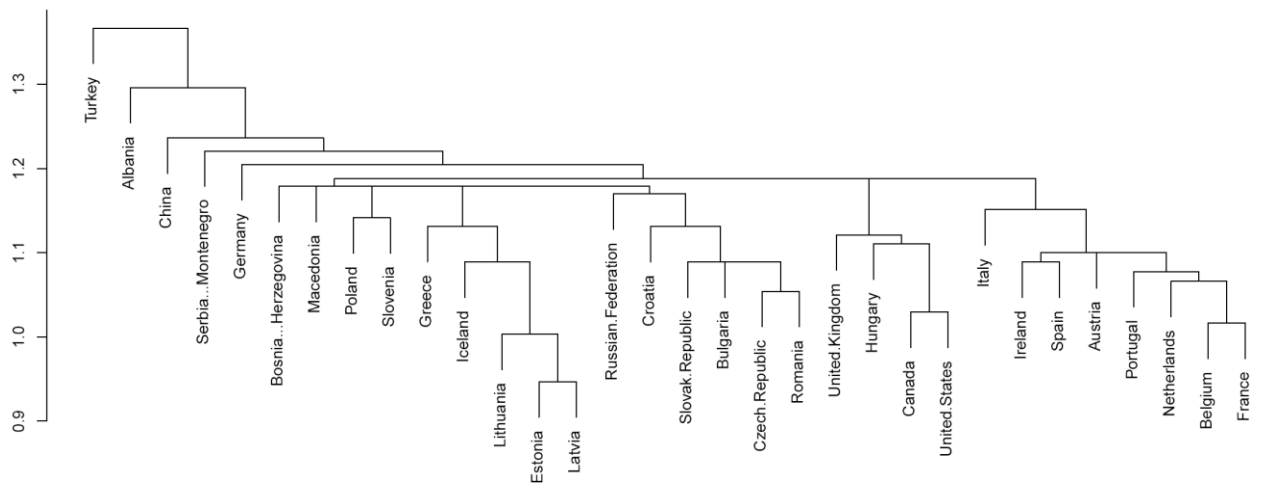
1.3
1.2
1.1
1.0
0.9

Turkey
Albania
China
Serbia...Montenegro
Germany
Bosnia...Herzegovina
Macedonia
Poland
Slovenia
Greece
Iceland
Lithuania
Estonia
Latvia
Russian.Federation
Croatia
Slovak.Republic
Bulgaria
Czech.Republic
Romania
United.Kingdom
Hungary
Canada
United.States
Italy
Ireland
Spain
Austria
Portugal
Netherlands
Belgium
France